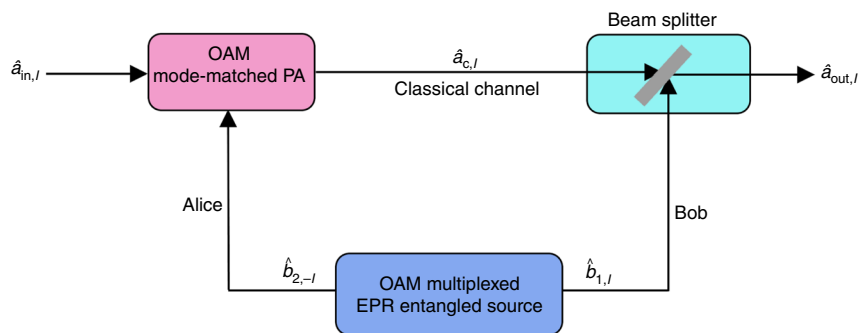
Beam splitter

$\hat{a}_{\mathrm{in},l}$

OAM mode-matched PA

$\hat{a}_{\mathrm{c},l}$

Classical channel

$\hat{a}_{\mathrm{out},l}$

Alice

Bob

$\hat{b}_{2,-l}$

OAM multiplexed EPR entangled source

$\hat{b}_{1,l}$